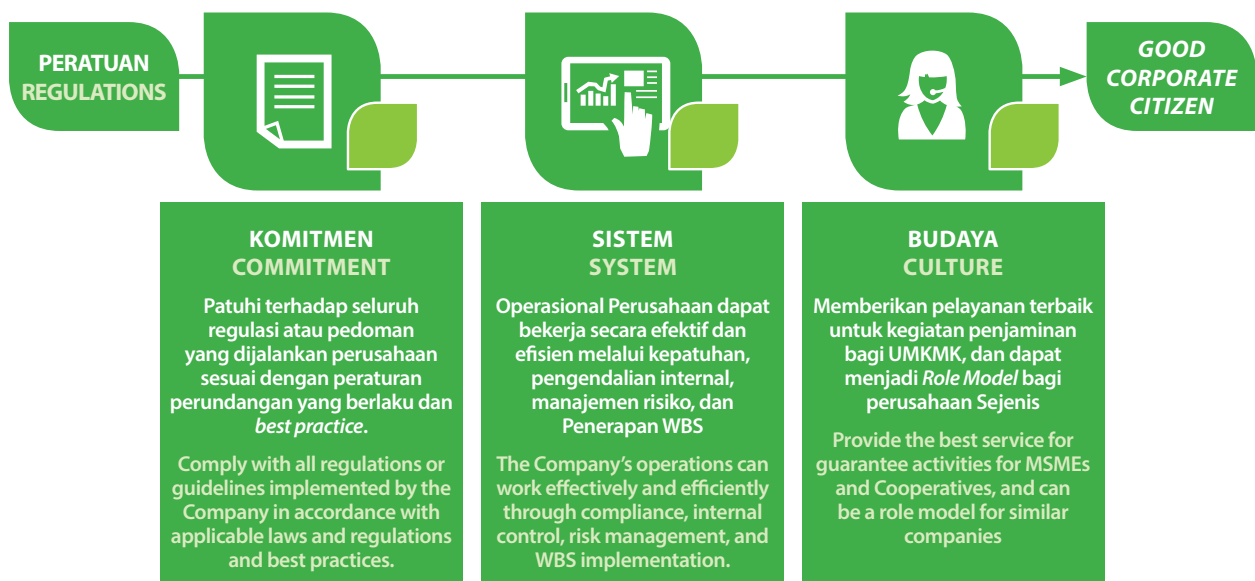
PERATUAN
REGULATIONS

GOOD
CORPORATE
CITIZEN

KOMITMEN
COMMITMENT

Patuhi terhadap seluruh regulasi atau pedoman yang dijalankan perusahaan sesuai dengan peraturan perundangan yang berlaku dan *best practice*.

Comply with all regulations or guidelines implemented by the Company in accordance with applicable laws and regulations and best practices.

SISTEM
SYSTEM

Operasional Perusahaan dapat bekerja secara efektif dan efisien melalui kepatuhan, pengendalian internal, manajemen risiko, dan Penerapan WBS

The Company's operations can work effectively and efficiently through compliance, internal control, risk management, and WBS implementation.

BUDAYA
CULTURE

Memberikan pelayanan terbaik untuk kegiatan penjaminan bagi UMKMK, dan dapat menjadi *Role Model* bagi perusahaan Sejenis

Provide the best service for guarantee activities for MSMEs and Cooperatives, and can be a role model for similar companies